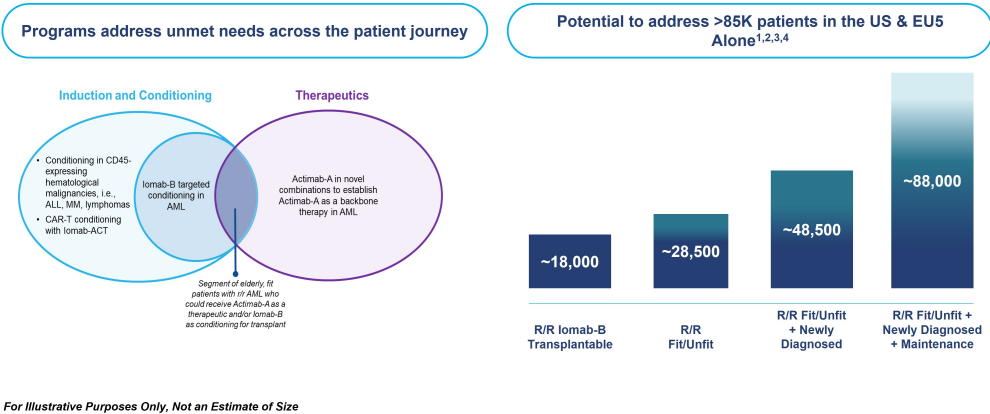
Programs address unmet needs across the patient journey

Induction and Conditioning

Therapeutics

- Conditioning in CD45-expressing hematological malignancies, i.e., ALL, MM, lymphomas
- CAR-T conditioning with Iomab-ACT

Iomab-B targeted conditioning in AML

Actimab-A in novel combinations to establish Actimab-A as a backbone therapy in AML

Segment of elderly, fit patients with r/r AML who could receive Actimab-A as a therapeutic and/or Iomab-B as conditioning for transplant

Potential to address >85K patients in the US & EU5 Alone$^{1,2,3,4}$

~18,000

~28,500

~48,500

~88,000

R/R Iomab-B Transplantable

R/R Fit/Unfit

R/R Fit/Unfit + Newly Diagnosed

R/R Fit/Unfit + Newly Diagnosed + Maintenance

For Illustrative Purposes Only, Not an Estimate of Size